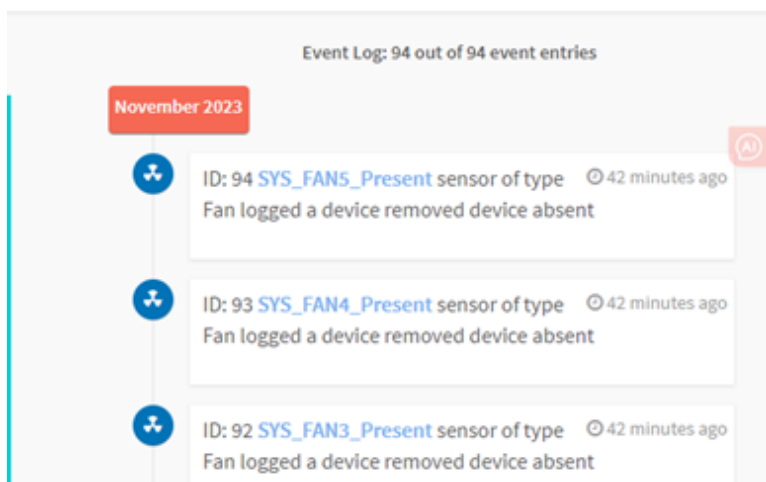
Event Log: 94 out of 94 event entries

November 2023

ID: 94 SYS_FAN5_Present sensor of type 42 minutes ago
Fan logged a device removed device absent

ID: 93 SYS_FAN4_Present sensor of type 42 minutes ago
Fan logged a device removed device absent

ID: 92 SYS_FAN3_Present sensor of type 42 minutes ago
Fan logged a device removed device absent

AI